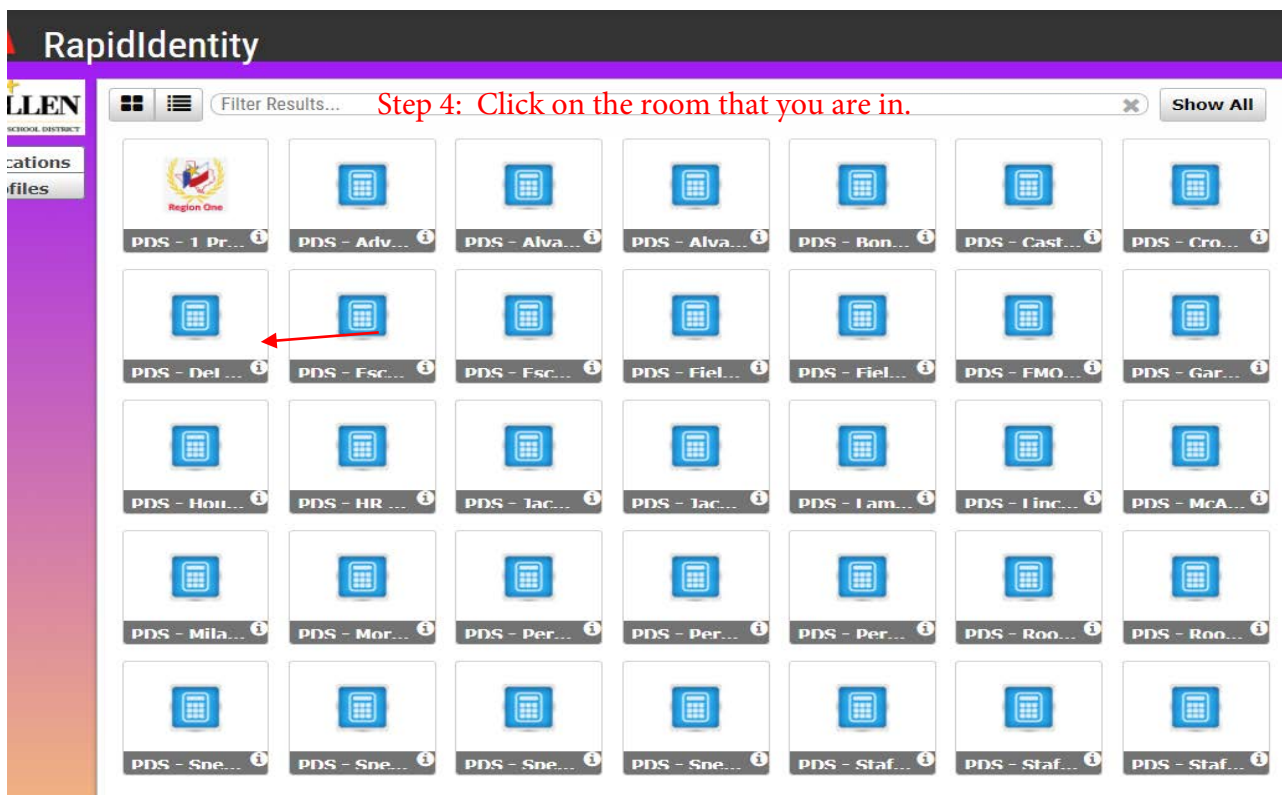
RapidIdentity

LLEN
SCHOOL DISTRICT

cations
ofiles

Filter Results...

Step 4: Click on the room that you are in.

Show All

Region One

PDS - 1 Pr...
PDS - Adv...
PDS - Alva...
PDS - Alva...
PDS - Bon...
PDS - Cast...
PDS - Cro...

PDS - Del ...
PDS - Esc...
PDS - Esc...
PDS - Fiel...
PDS - Fiel...
PDS - FMO...
PDS - Gar...

PDS - Hou...
PDS - HR ...
PDS - Jac...
PDS - Jac...
PDS - Lam...
PDS - Linc...
PDS - McA...

PDS - Mila...
PDS - Mor...
PDS - Per...
PDS - Per...
PDS - Per...
PDS - Roo...
PDS - Roo...

PDS - Sne...
PDS - Sne...
PDS - Sne...
PDS - Sne...
PDS - Staf...
PDS - Staf...
PDS - Staf...